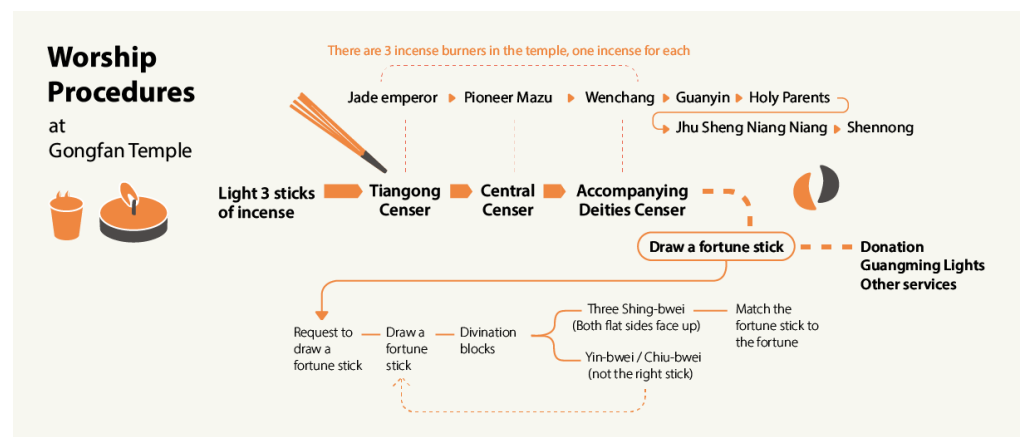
Worship Procedures at Gongfan Temple

There are 3 incense burners in the temple, one incense for each

Jade emperor
Pioneer Mazu
Wenchang
Guanyin
Holy Parents
Jhu Sheng Niang Niang
Shennong

Light 3 sticks of incense
Tiangong Censer
Central Censer
Accompanying Deities Censer

Draw a fortune stick

Donation
Guangming Lights
Other services

Request to draw a fortune stick
Draw a fortune stick
Divination blocks
Three Shing-bwei (Both flat sides face up)
Match the fortune stick to the fortune
Yin-bwei / Chiu-bwei (not the right stick)